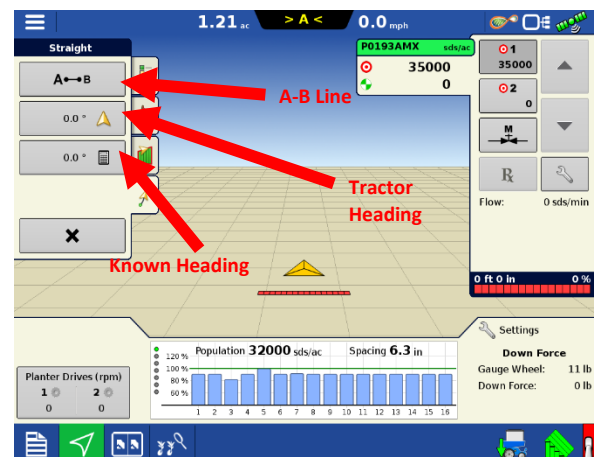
1.21 ac
> A <
0.0 mph

Straight
A—B
0.0 °
0.0 °
✕

A-B Line
Tractor Heading
Known Heading

P0193AMX sds/ac
35000
0

1
35000
2
0
M
Rx
Flow: 0 sds/min

0 ft 0 in 0 %

Settings
Down Force
Gauge Wheel: 11 lb
Down Force: 0 lb

Planter Drives (rpm)
1 2
0 0

Population 32000 sds/ac
Spacing 6.3 in
120 %
100 %
80 %
60 %
1 2 3 4 5 6 7 8 9 10 11 12 13 14 15 16